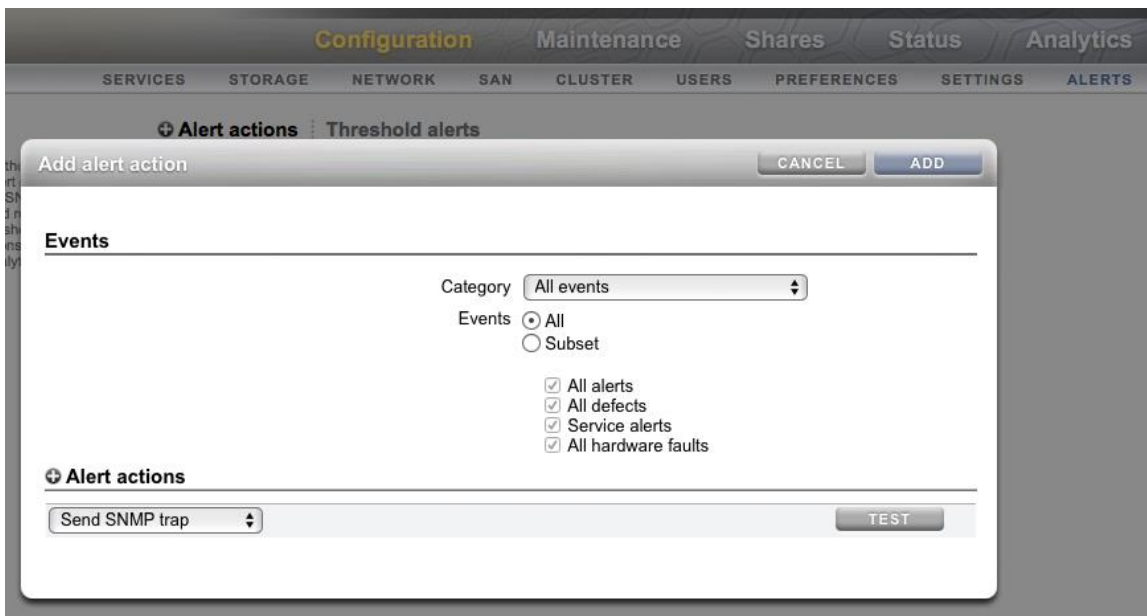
Configuration Maintenance Shares Status Analytics

SERVICES STORAGE NETWORK SAN CLUSTER USERS PREFERENCES SETTINGS ALERTS

Alert actions Threshold alerts

Add alert action

CANCEL ADD

Events

Category All events

Events All

Subset

All alerts

All defects

Service alerts

All hardware faults

Alert actions

Send SNMP trap

TEST